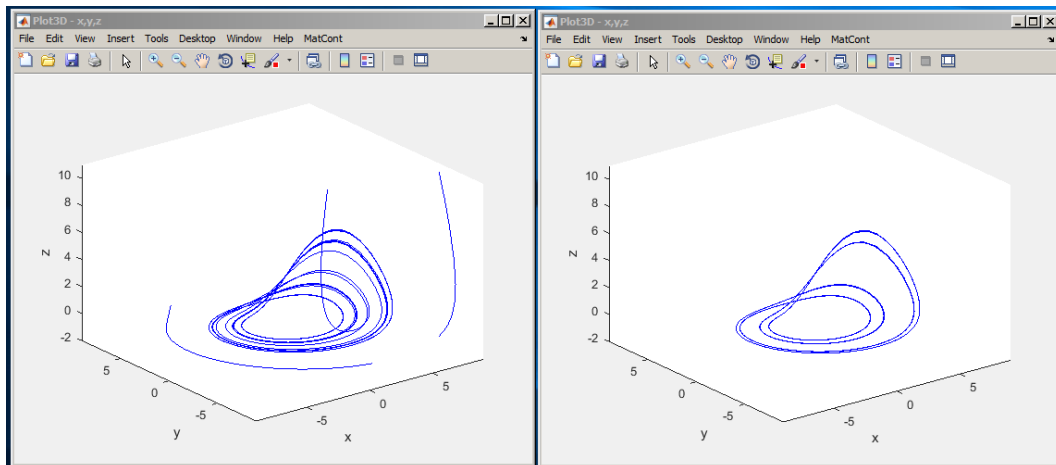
Plot3D - x,y,z
File Edit View Insert Tools Desktop Window Help MatCont
10
8
6
4
2
0
-2
z
5
0
-5
y
-5
0
5
x

Plot3D - x,y,z
File Edit View Insert Tools Desktop Window Help MatCont
10
8
6
4
2
0
-2
z
5
0
-5
y
-5
0
5
x